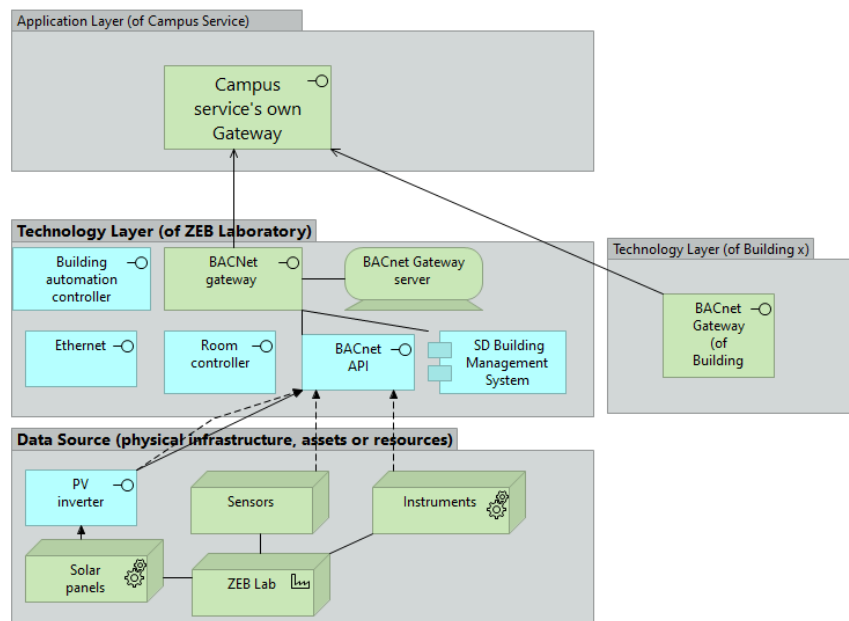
Application Layer (of Campus Service)

Campus service's own Gateway

Technology Layer (of ZEB Laboratory)

Building automation controller

BACNet gateway

BACNet Gateway server

Ethernet

Room controller

BACnet API

SD Building Management System

Technology Layer (of Building x)

BACnet Gateway (of Building

Data Source (physical infrastructure, assets or resources)

PV inverter

Sensors

Instruments

Solar panels

ZEB Lab